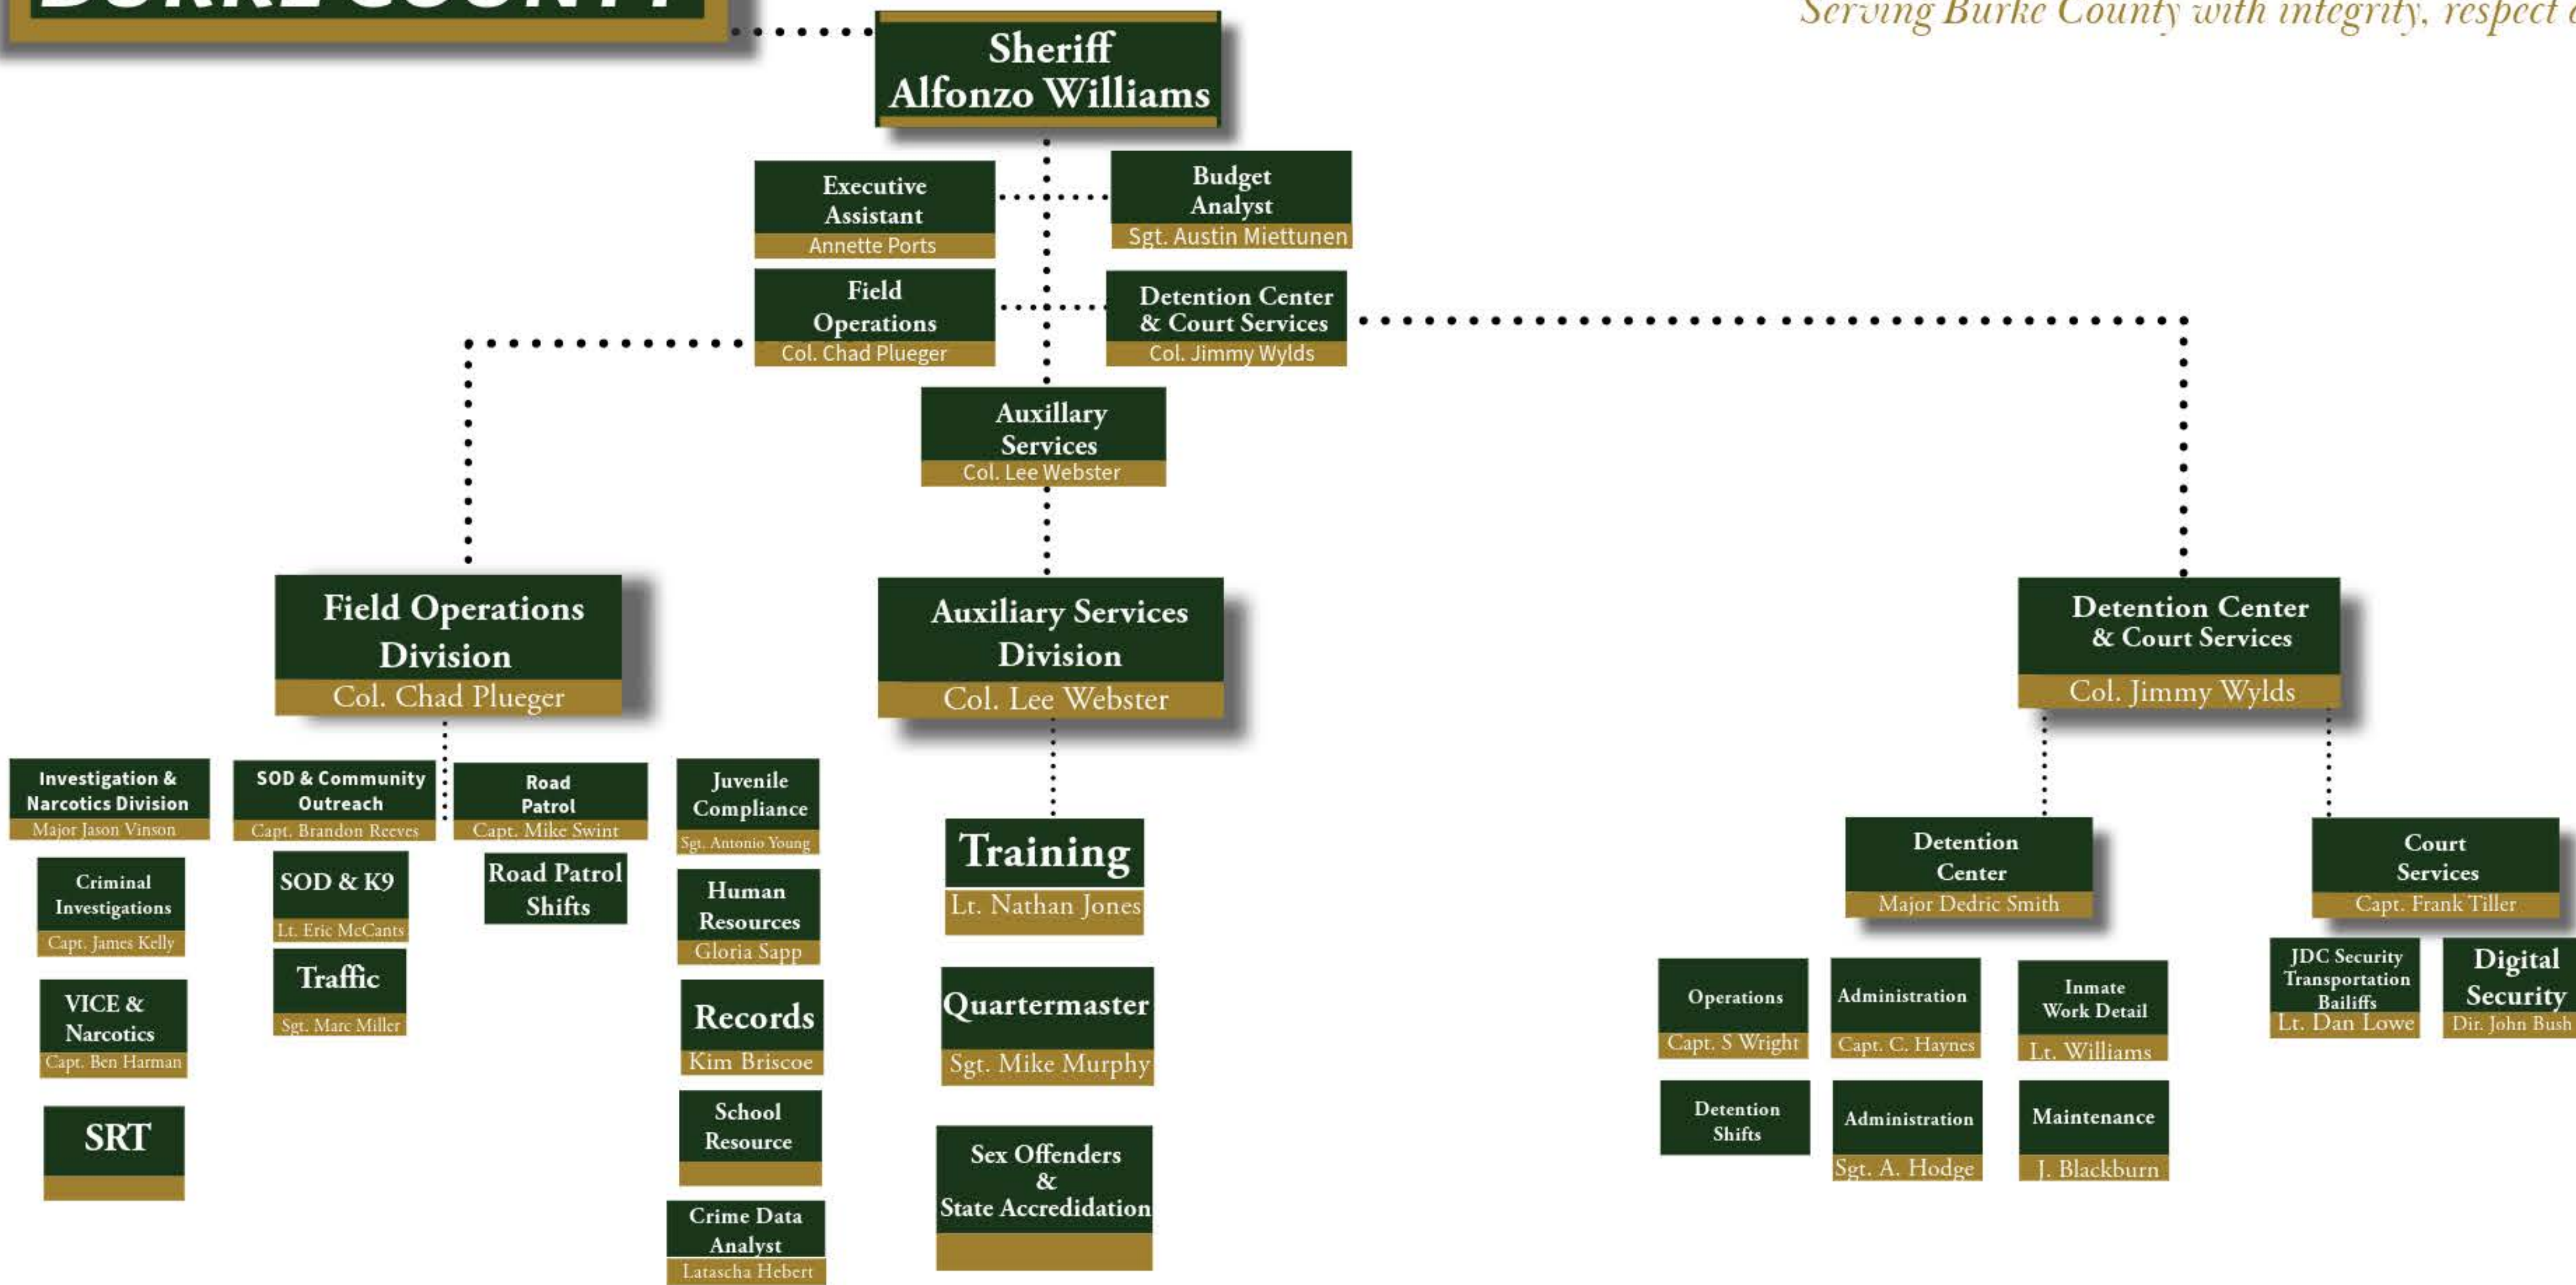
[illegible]

Serving Burke County with integrity, respect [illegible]

Sheriff
Alfonzo Williams

Executive Assistant
Annette Ports

Budget Analyst
Sgt. Austin Miettunen

Field Operations
Col. Chad Plueger

Detention Center & Court Services
Col. Jimmy Wylds

Auxillary Services
Col. Lee Webster

Field Operations Division
Col. Chad Plueger

Auxiliary Services Division
Col. Lee Webster

Detention Center & Court Services
Col. Jimmy Wylds

Investigation & Narcotics Division
Major Jason Vinson

Criminal Investigations
Capt. James Kelly

VICE & Narcotics
Capt. Ben Harman

SRT

SOD & Community Outreach
Capt. Brandon Reeves

SOD & K9
Lt. Eric McCants

Traffic
Sgt. Marc Miller

Road Patrol
Capt. Mike Swint

Road Patrol Shifts

Juvenile Compliance
Sgt. Antonio Young

Human Resources
Gloria Sapp

Records
Kim Briscoe

School Resource

Crime Data Analyst
Latascha Hebert

Training
Lt. Nathan Jones

Quartermaster
Sgt. Mike Murphy

Sex Offenders & State Accredidation

Detention Center
Major Dedric Smith

Court Services
Capt. Frank Tiller

Operations
Capt. S Wright

Administration
Capt. C. Haynes

Inmate Work Detail
Lt. Williams

Detention Shifts

Administration
Sgt. A. Hodge

Maintenance
J. Blackburn

JDC Security Transportation Bailiffs
Lt. Dan Lowe

Digital Security
Dir. John Bush